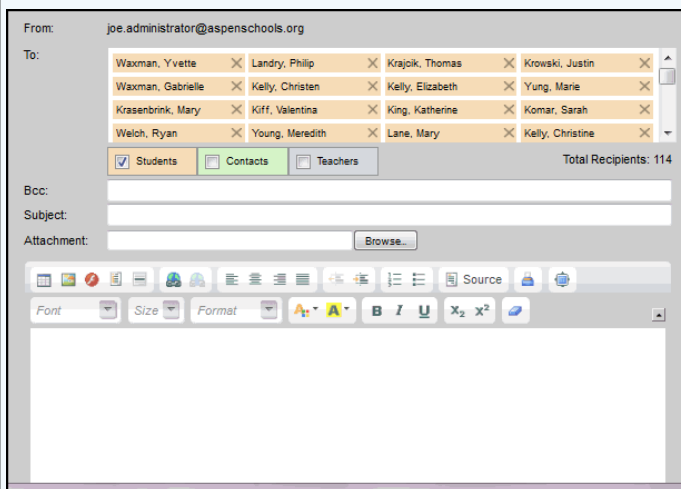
From: joe.administrator@aspenschools.org

To:

| | | | |
|---|---|---|---|
| Waxman, Yvette | Landry, Philip | Krajcik, Thomas | Krowski, Justin |
| Waxman, Gabrielle | Kelly, Christen | Kelly, Elizabeth | Yung, Marie |
| Krasenbrink, Mary | Kiff, Valentina | King, Katherine | Komar, Sarah |
| Welch, Ryan | Young, Meredith | Lane, Mary | Kelly, Christine |

Students Contacts Teachers

Total Recipients: 114

Bcc:

Subject:

Attachment: Browse..

Source

Font Size Format B I U $X_2$ $X^2$